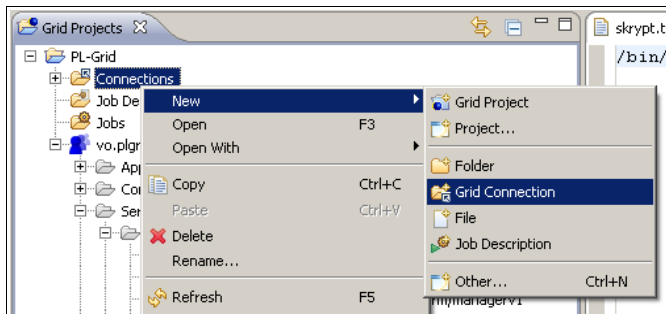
Grid Projects ☒

skrypt.t

/bin/

PL-Grid
Connections
Job De
Jobs
vo.plgr
App
Con
Ser

New
Open F3
Open With
Copy Ctrl+C
Paste Ctrl+V
Delete
Rename...
Refresh F5

Grid Project
Project...
Folder
Grid Connection
File
Job Description
Other... Ctrl+N

m/managerv1